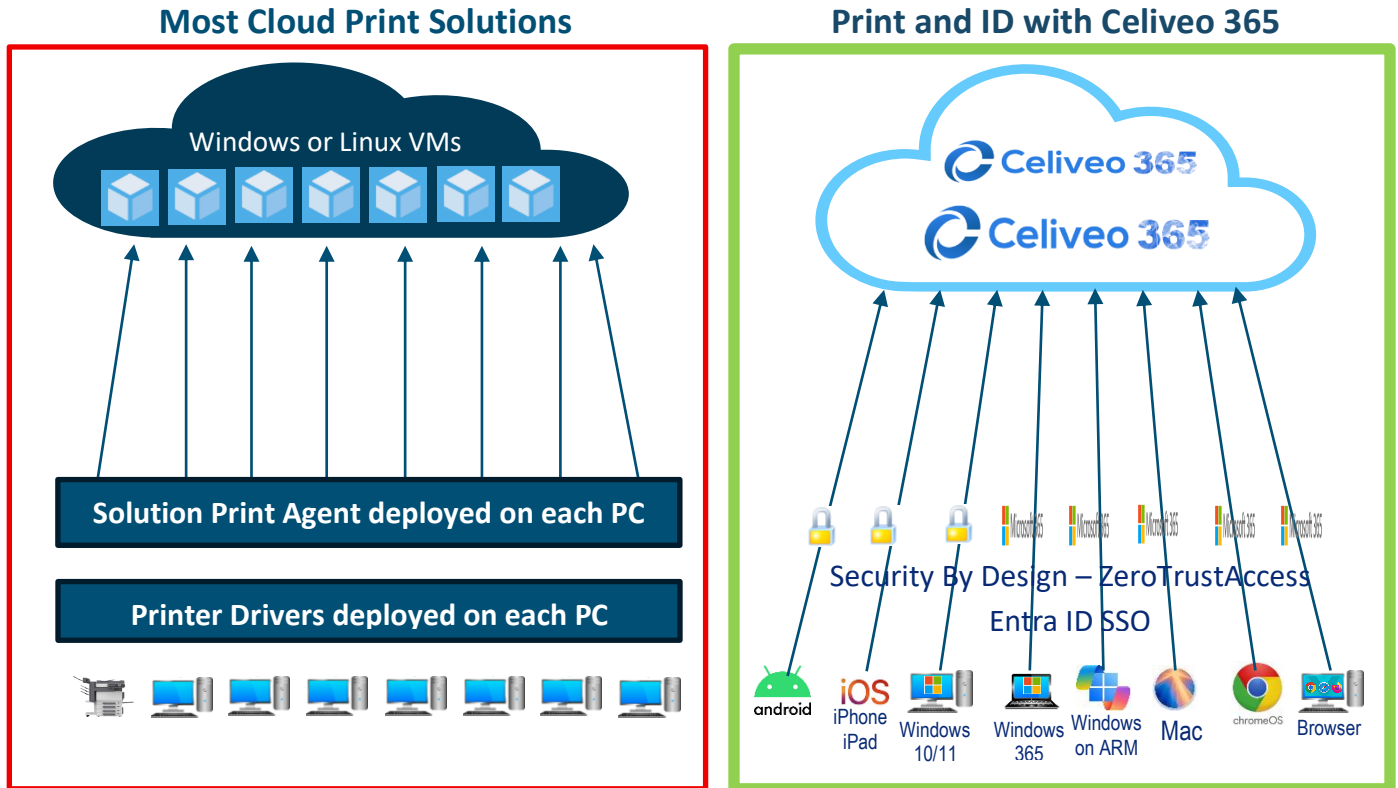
Most Cloud Print Solutions

Windows or Linux VMs

Solution Print Agent deployed on each PC

Printer Drivers deployed on each PC

Print and ID with Celiveo 365

Celiveo 365

Celiveo 365

Microsoft 365 Microsoft 365 Microsoft 365 Microsoft 365 Microsoft 365

Security By Design – ZeroTrustAccess

Entra ID SSO

android

iOS iPhone iPad

Windows 10/11

Windows 365

Windows on ARM

Mac

chromeOS

Browser